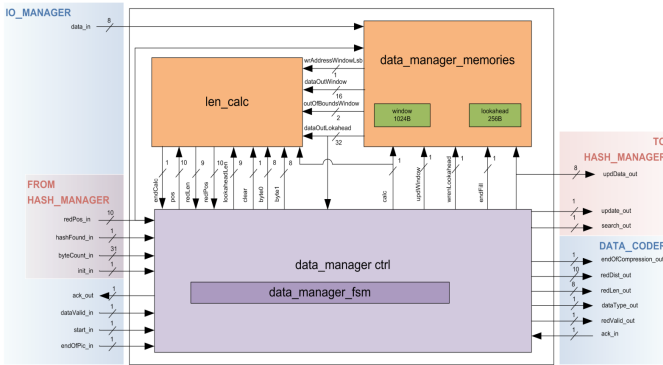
IO_MANAGER

data_in 8

data_manager_memories

wrAddressWindowLsb 1
dataOutWindow 16
outOfBoundsWindow 2
dataOutLokahead 32

len_calc

window 1024B

lookahead 256B

TO HASH_MANAGER

updData_out 8

1 endCalc
10 pos
9 redLen
10 redPos
9 lookaheadLen
clear
8 byte0
8 byte1

1 calc
updWindow
wrenLookahead
1 endFill

FROM HASH_MANAGER

redPos_in 10
hashFound_in 1
byteCount_in 31
init_in 1

update_out 1
search_out 1

DATA_CODER

endOfCompression_out 1
redDist_out 10
redLen_out 8
dataType_out 1
redValid_out 1
ack_in

data_manager ctrl

data_manager_fsm

ack_out 1
dataValid_in 1
start_in 1
endOfPic_in 1